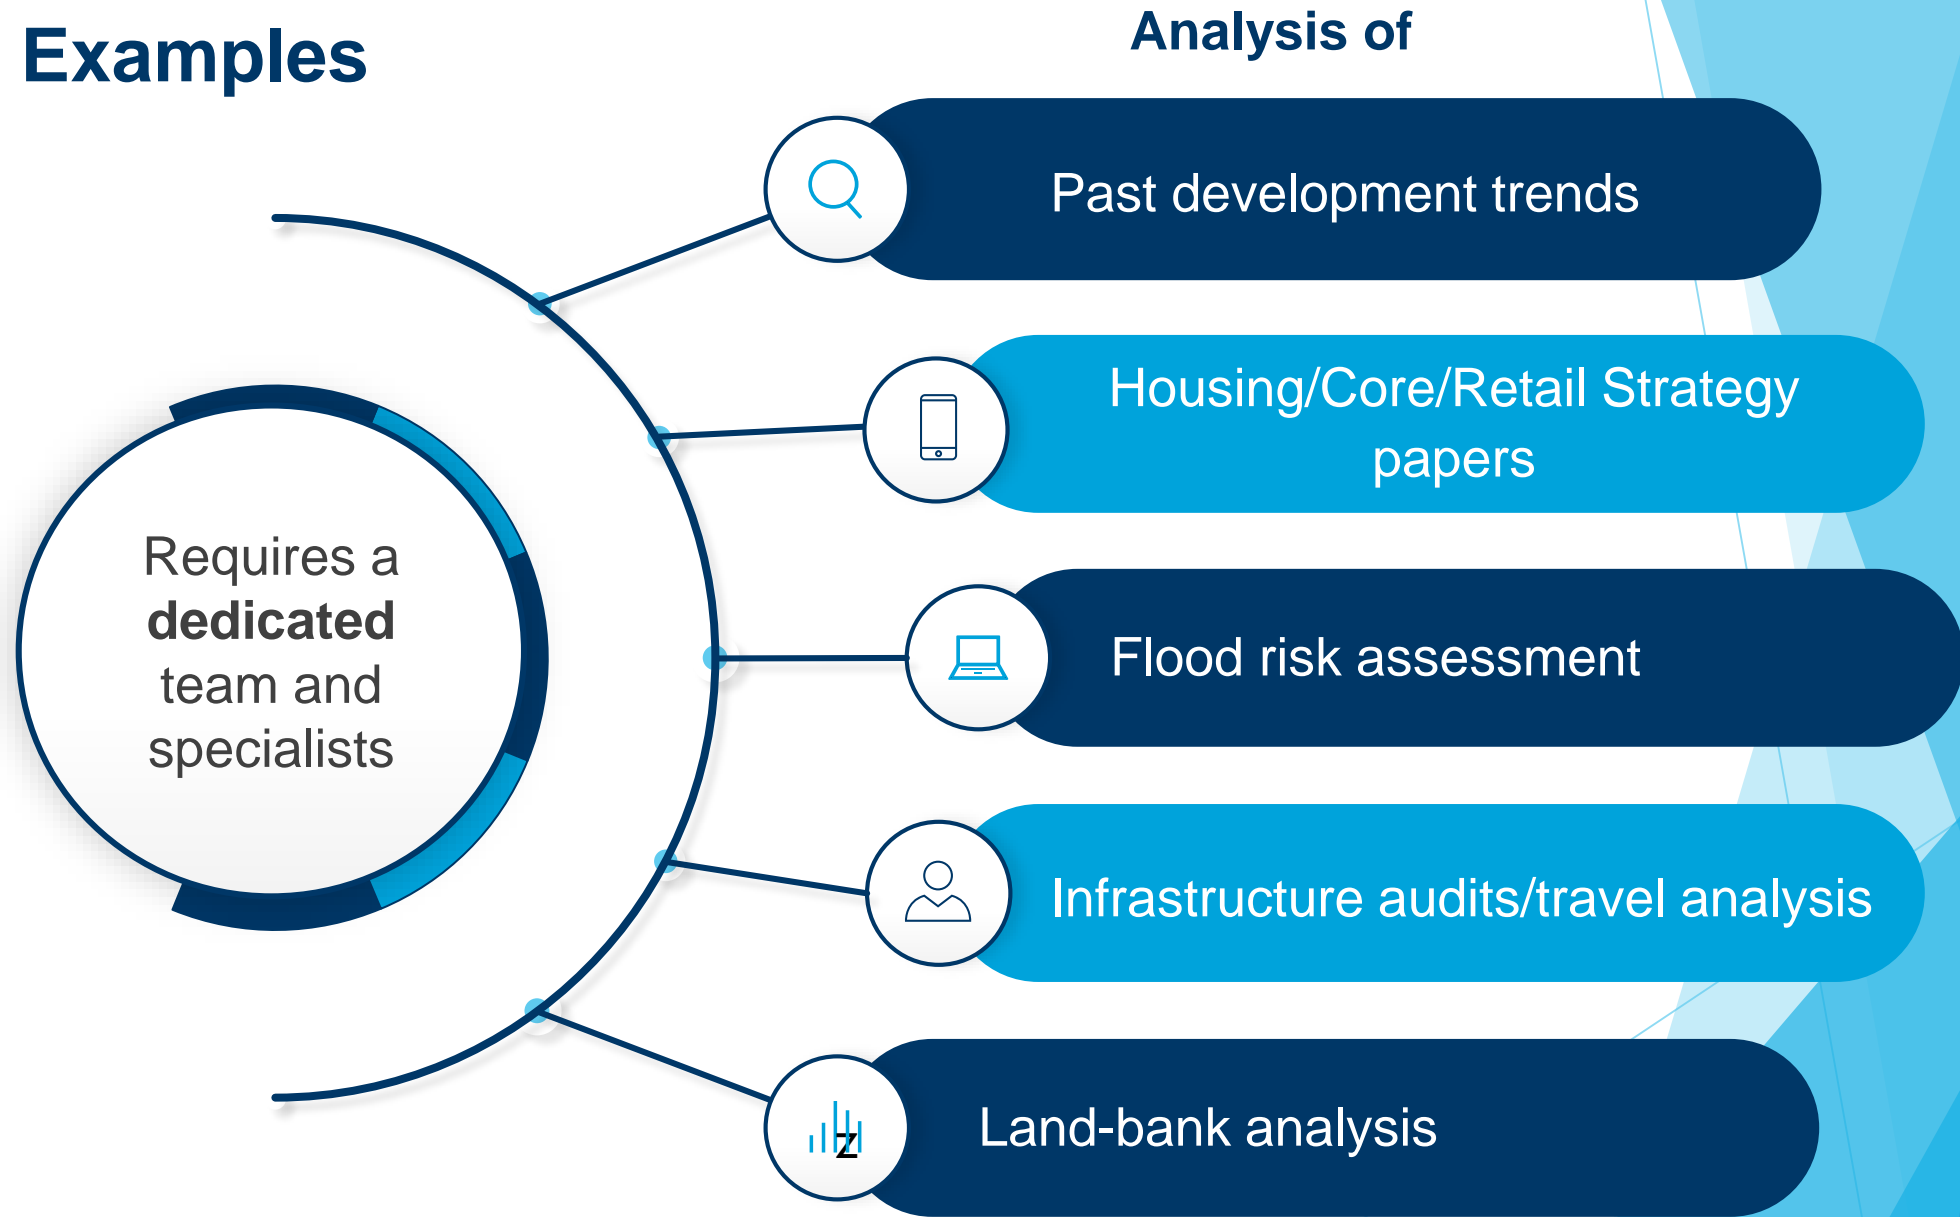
Examples

Analysis of

Requires a **dedicated** team and specialists

Past development trends

Housing/Core/Retail Strategy papers

Flood risk assessment

Infrastructure audits/travel analysis

Land-bank analysis